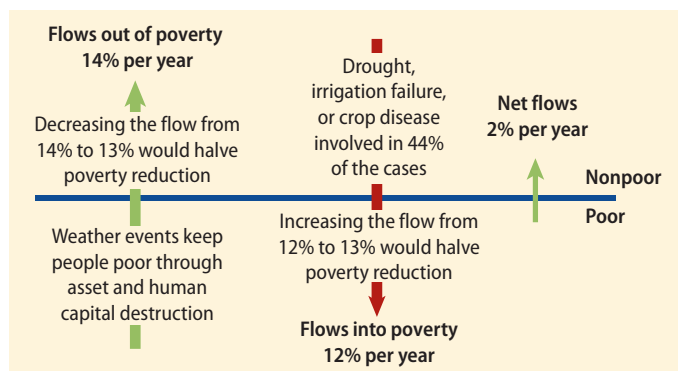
Flows out of poverty
14% per year

Decreasing the flow from 14% to 13% would halve poverty reduction

Drought, irrigation failure, or crop disease involved in 44% of the cases

Net flows
2% per year

Nonpoor

Poor

Weather events keep people poor through asset and human capital destruction

Increasing the flow from 12% to 13% would halve poverty reduction

Flows into poverty
12% per year